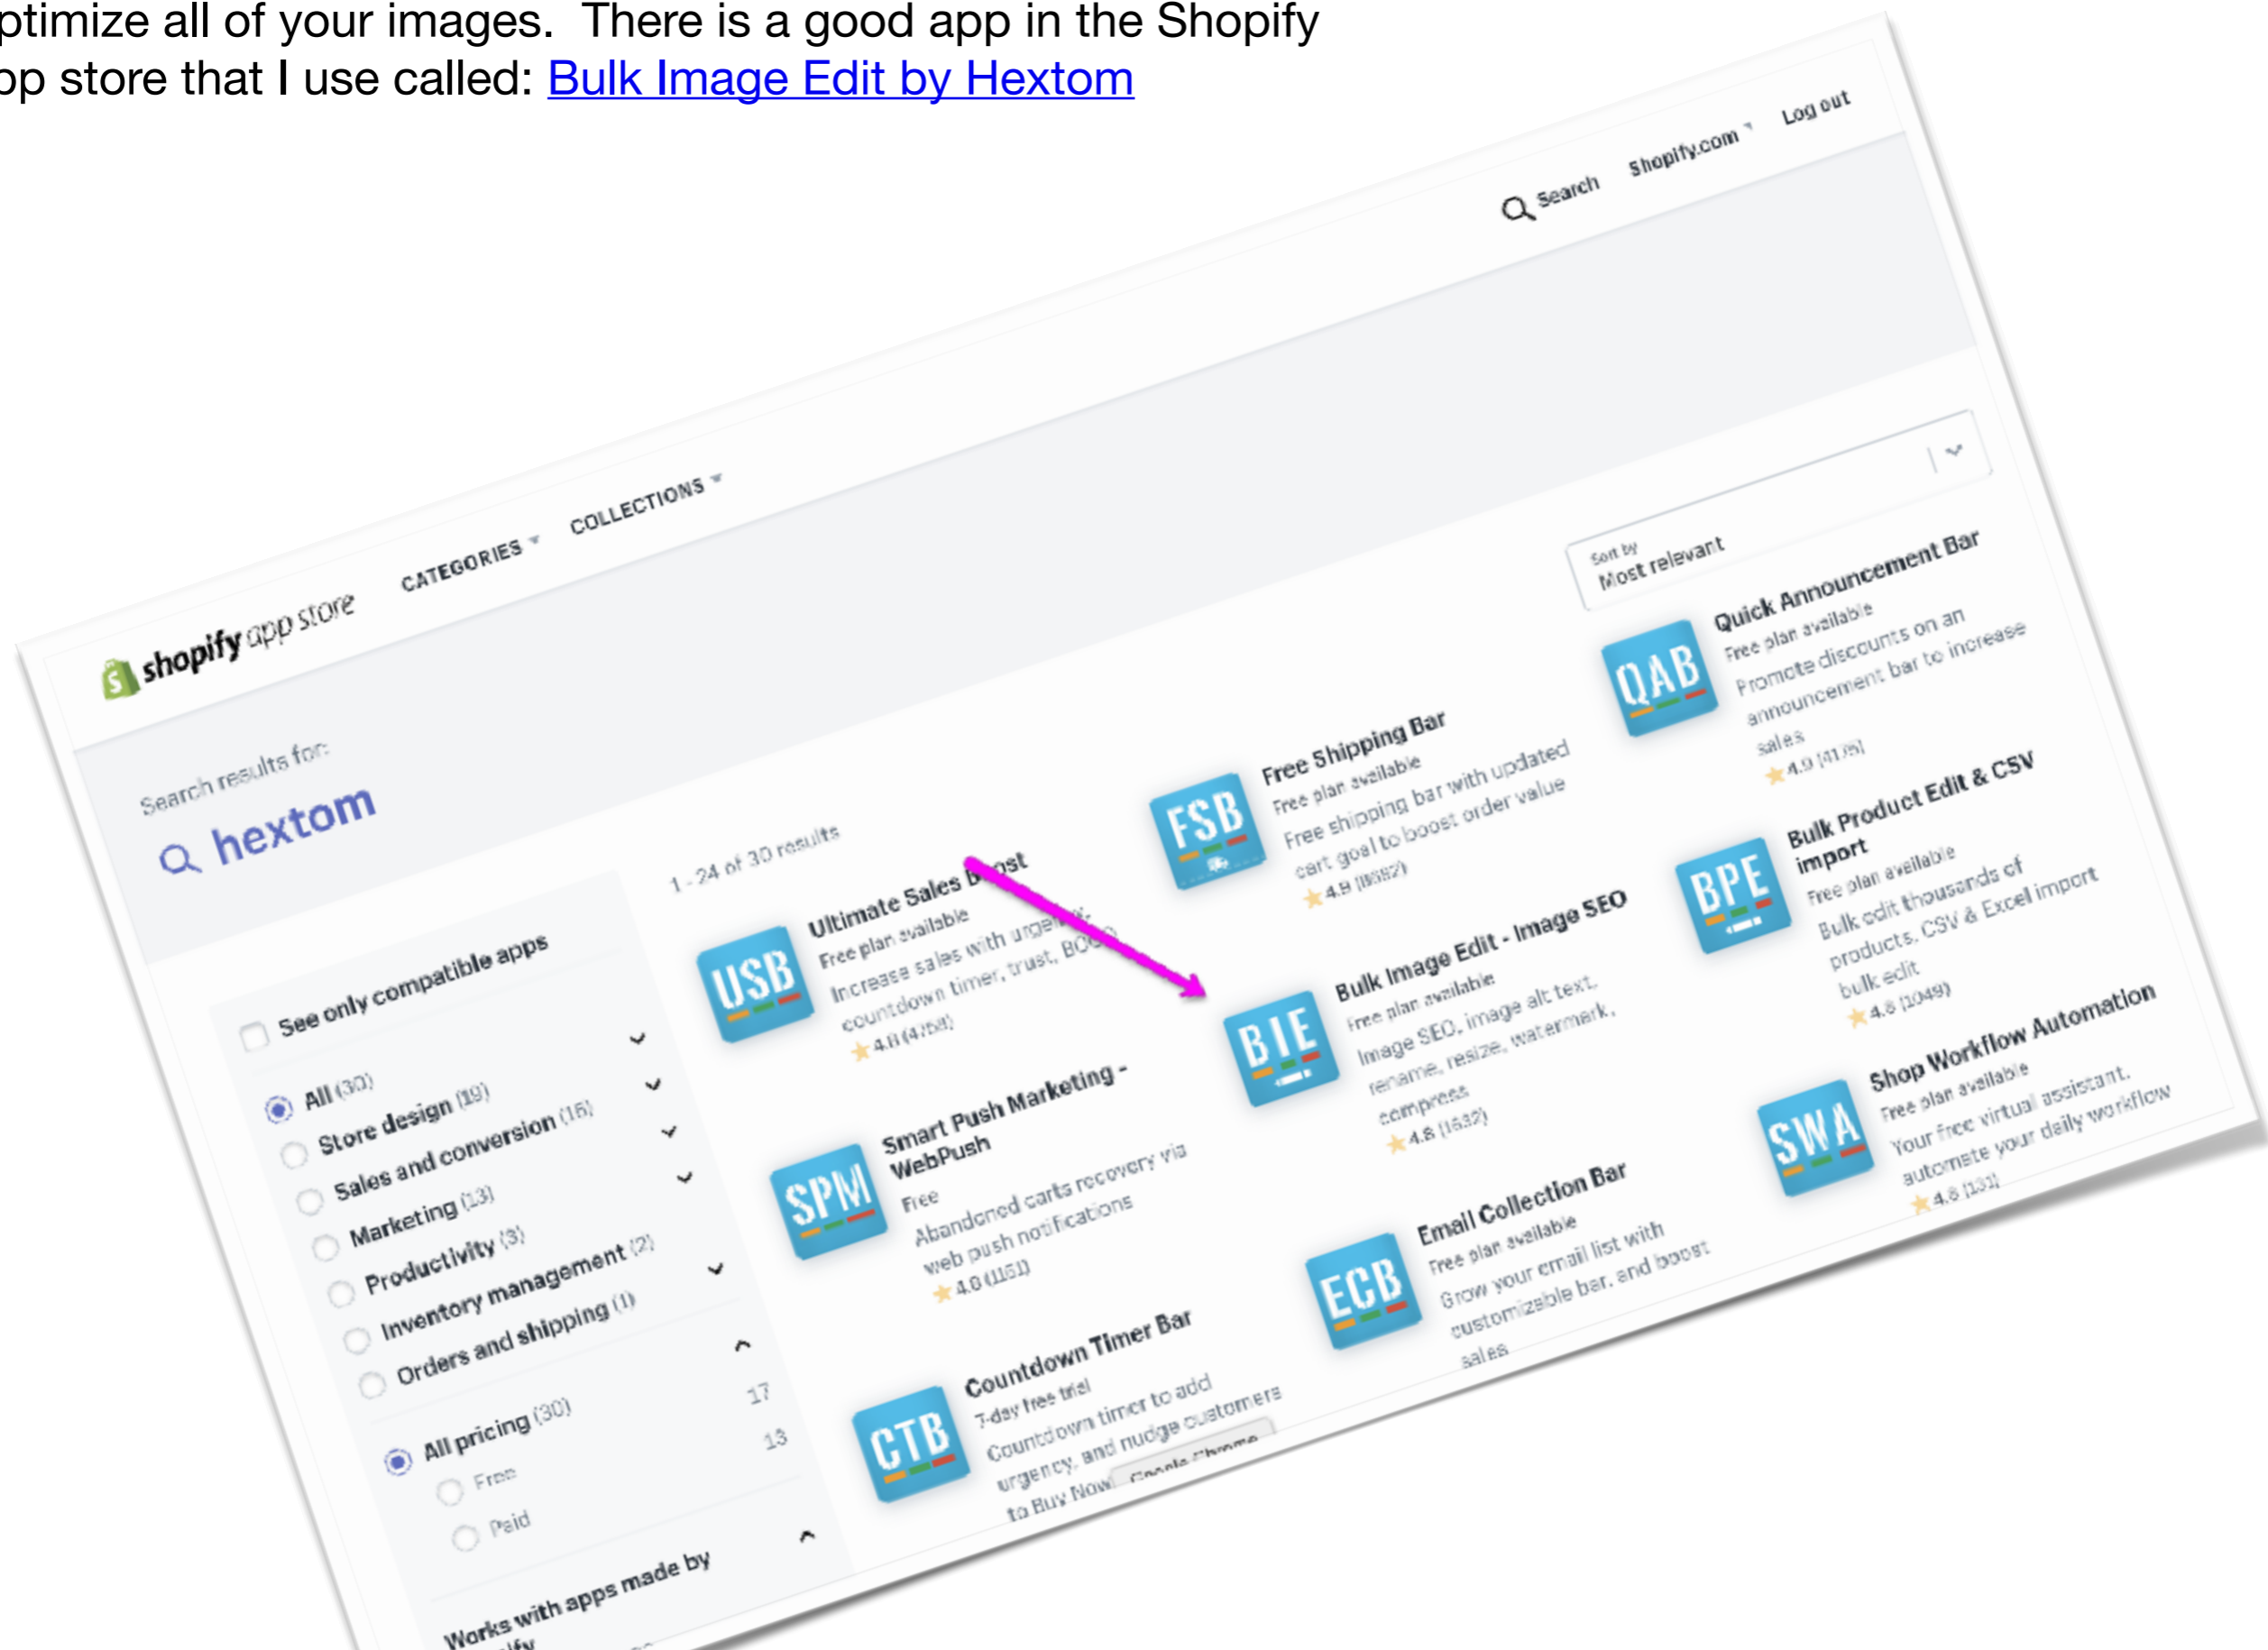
ptimize all of your images. There is a good app in the Shopify
pp store that I use called: Bulk Image Edit by Hextom

Search Shopify.com Log out

shopify app store CATEGORIES COLLECTIONS

Search results for:
hextom

Sort by
Most relevant

See only compatible apps

All (30)
Store design (19)
Sales and conversion (16)
Marketing (13)
Productivity (3)
Inventory management (2)
Orders and shipping (1)

All pricing (30)
Free 17
Paid 13

Works with apps made by
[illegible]

1 - 24 of 30 results

USB
Ultimate Sales Boost
Free plan available
Increase sales with urgency, countdown timer, trust, BOGO
4.8 (4758)

FSB
Free Shipping Bar
Free plan available
Free shipping bar with updated cart goal to boost order value
4.9 (8682)

QAB
Quick Announcement Bar
Free plan available
Promote discounts on an announcement bar to increase sales
4.9 (4176)

BIE
Bulk Image Edit - Image SEO
Free plan available
Image SEO, image alt text, rename, resize, watermark, compress
4.8 (1632)

BPE
Bulk Product Edit & CSV import
Free plan available
Bulk edit thousands of products. CSV & Excel import bulk edit
4.8 (1049)

SPM
Smart Push Marketing - WebPush
Free
Abandoned carts recovery via web push notifications
4.8 (1151)

ECB
Email Collection Bar
Free plan available
Grow your email list with customizable bar, and boost sales

SWA
Shop Workflow Automation
Free plan available
Your free virtual assistant, automate your daily workflow
4.8 (131)

CTB
Countdown Timer Bar
7-day free trial
Countdown timer to add urgency, and nudge customers to Buy Now
Google Chrome